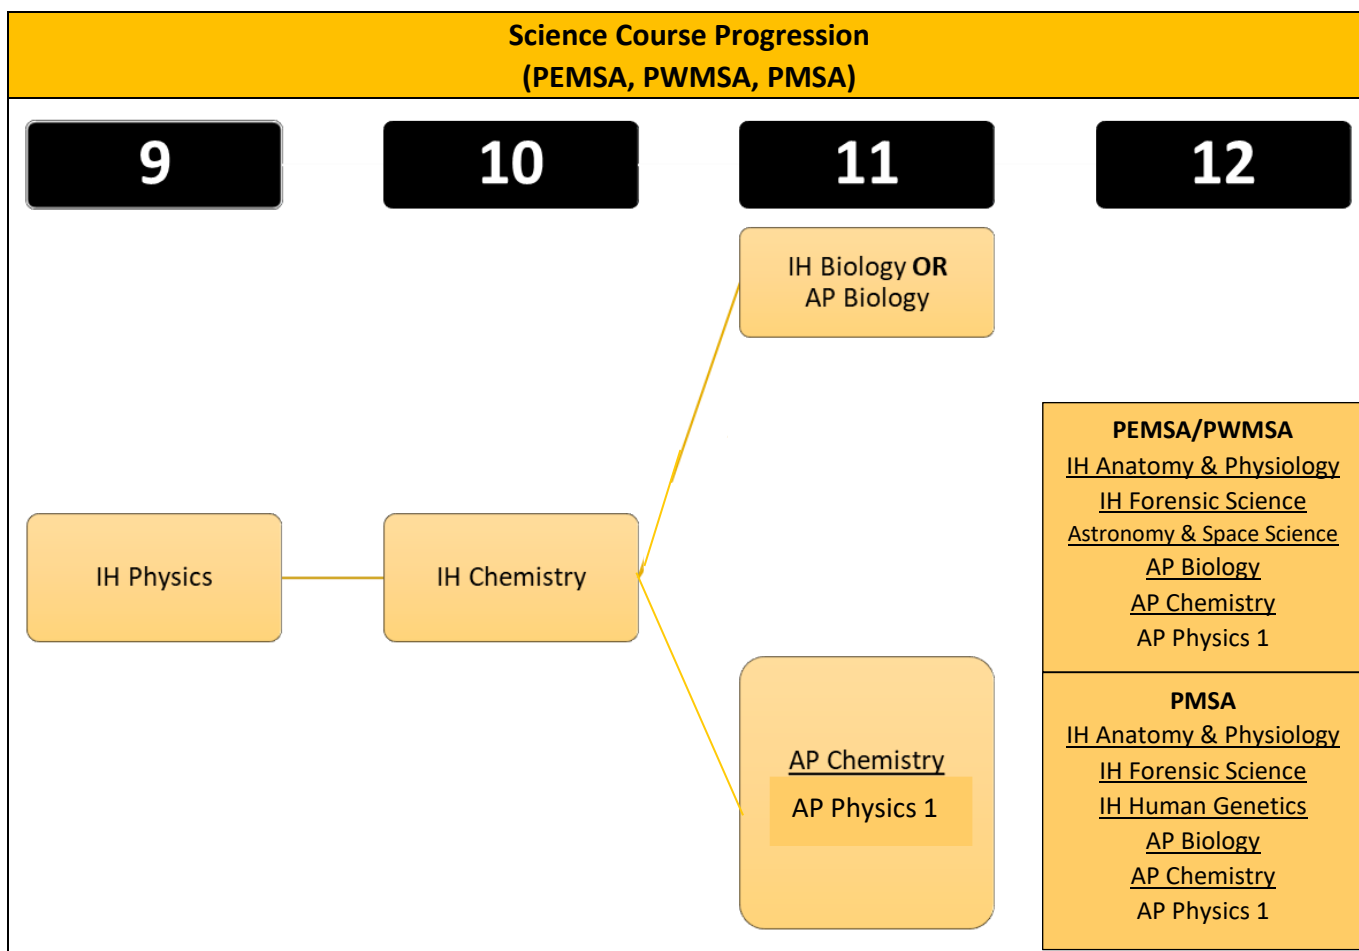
Science Course Progression
(PEMSA, PWMSA, PMSA)

9

10

11

12

IH Biology **OR**
AP Biology

PEMSA/PWMSA
IH Anatomy & Physiology
IH Forensic Science
Astronomy & Space Science
AP Biology
AP Chemistry
AP Physics 1

IH Physics

IH Chemistry

PMSA
IH Anatomy & Physiology
IH Forensic Science
IH Human Genetics
AP Biology
AP Chemistry
AP Physics 1

AP Chemistry
AP Physics 1